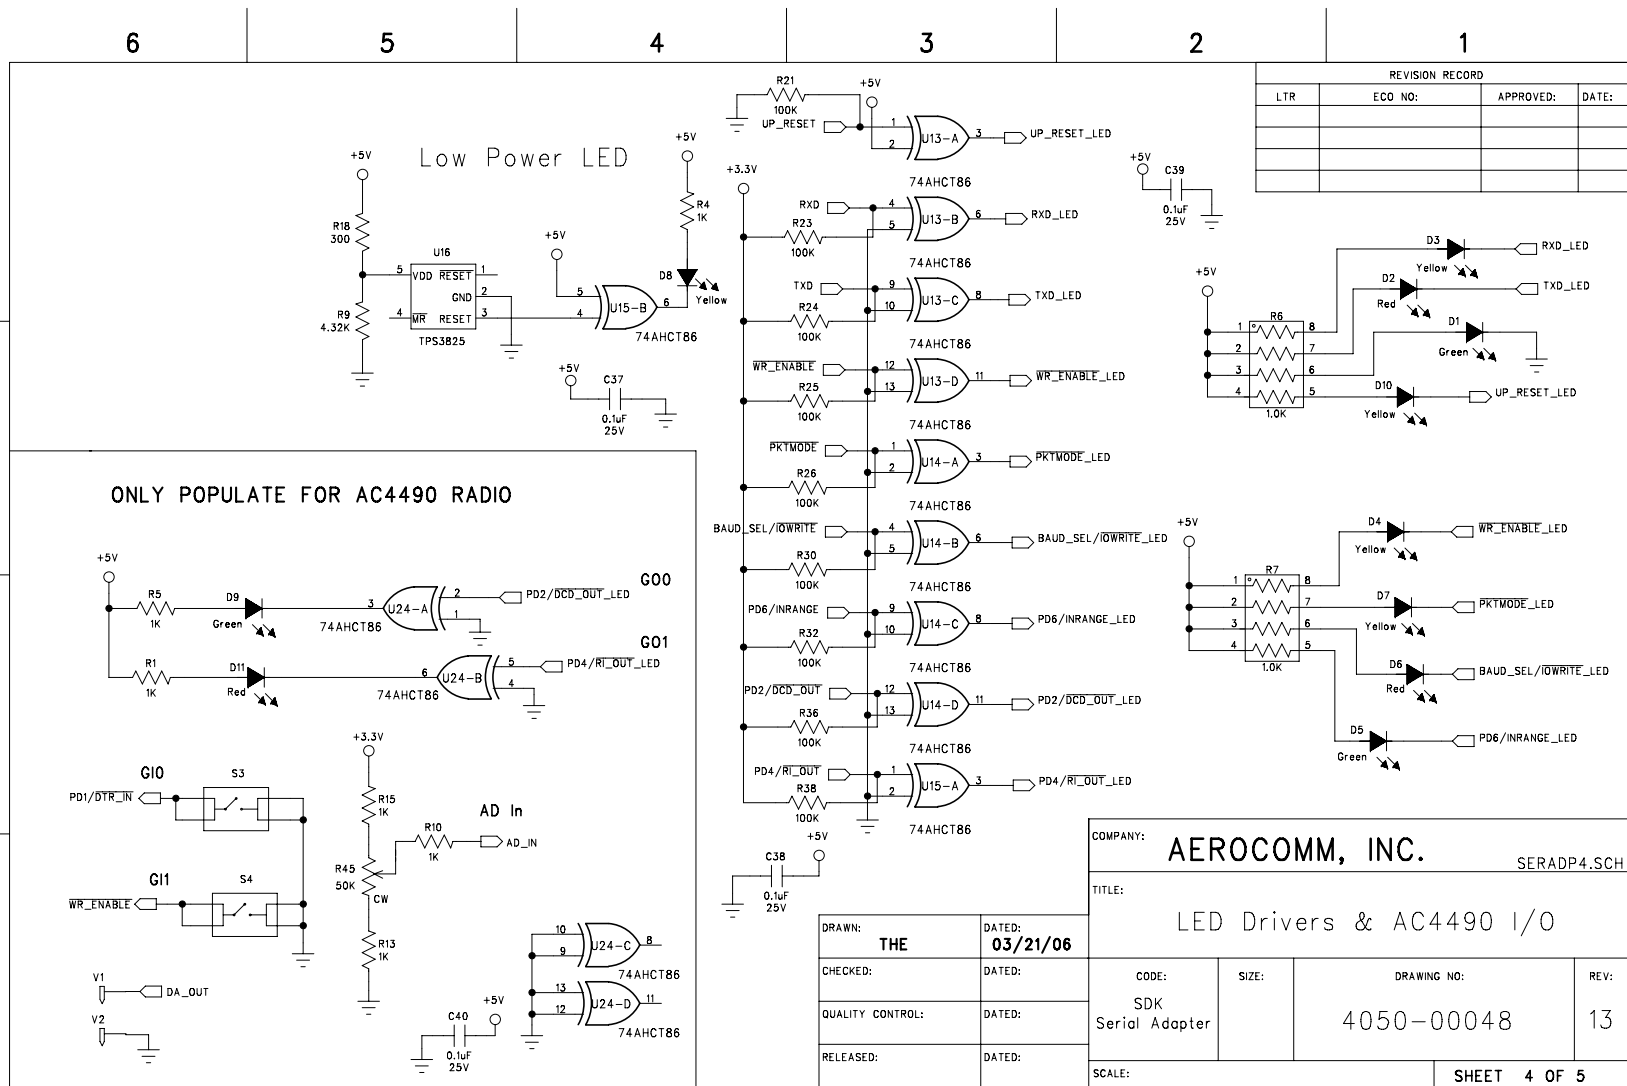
6 5 4 3 2 1

REVISION RECORD

| LTR | ECO NO: | APPROVED: | DATE: |
|---|---|---|---|
| | | | |
| | | | |
| | | | |
| | | | |

Low Power LED

+5V
R18 300
R9 4.32K
U16
5 VDD $\overline{RESET}$ 1
GND 2
4 $\overline{MR}$ RESET 3
TPS3825
+5V
5
4
U15-B 6
74AHCT86
+5V
R4 1K
D8 Yellow
+5V
C37 0.1uF 25V

R21 100K
+5V
UP_RESET
1 2 U13-A 3 UP_RESET_LED
+3.3V
74AHCT86
RXD 4 5 U13-B 6 RXD_LED
R23 100K
74AHCT86
TXD 9 10 U13-C 8 TXD_LED
R24 100K
74AHCT86
$\overline{WR\_ENABLE}$ 12 13 U13-D 11 $\overline{WR\_ENABLE}$_LED
R25 100K
74AHCT86
$\overline{PKTMODE}$ 1 2 U14-A 3 $\overline{PKTMODE}$_LED
R26 100K
74AHCT86
BAUD_SEL/$\overline{IOWRITE}$ 4 5 U14-B 6 BAUD_SEL/$\overline{IOWRITE}$_LED
R30 100K
74AHCT86
PD6/INRANGE 9 10 U14-C 8 PD6/INRANGE_LED
R32 100K
74AHCT86
PD2/$\overline{DCD\_OUT}$ 12 13 U14-D 11 PD2/$\overline{DCD\_OUT}$_LED
R36 100K
74AHCT86
PD4/$\overline{RI\_OUT}$ 1 2 U15-A 3 PD4/$\overline{RI\_OUT}$_LED
R38 100K
74AHCT86
+5V
C38 0.1uF 25V

+5V
C39 0.1uF 25V

+5V
R6 1 2 3 4 8 7 6 5 1.0K
D3 Yellow RXD_LED
D2 Red TXD_LED
D1 Green
D10 Yellow UP_RESET_LED

+5V
R7 1 2 3 4 8 7 6 5 1.0K
D4 Yellow $\overline{WR\_ENABLE}$_LED
D7 Yellow $\overline{PKTMODE}$_LED
D6 Red BAUD_SEL/$\overline{IOWRITE}$_LED
D5 Green PD6/INRANGE_LED

ONLY POPULATE FOR AC4490 RADIO

+5V
R5 1K
D9 Green
3 U24-A 2 1 PD2/$\overline{DCD\_OUT}$_LED
74AHCT86
GO0
R1 1K
D11 Red
6 U24-B 5 4 PD4/$\overline{RI\_OUT}$_LED
74AHCT86
GO1
+3.3V
R15 1K
R45 50K CW
R13 1K
R10 1K
AD In
AD_IN
GI0
PD1/$\overline{DTR\_IN}$
S3
GI1
$\overline{WR\_ENABLE}$
S4
V1 DA_OUT
V2
10 9 U24-C 8 74AHCT86
13 12 U24-D 11 74AHCT86
C40 0.1uF 25V
+5V

COMPANY: AEROCOMM, INC. SERADP4.SCH
TITLE: LED Drivers & AC4490 I/O
DRAWN: THE DATED: 03/21/06
CHECKED: DATED:
QUALITY CONTROL: DATED:
RELEASED: DATED:
CODE: SDK Serial Adapter
SIZE:
DRAWING NO: 4050-00048
REV: 13
SCALE:
SHEET 4 OF 5